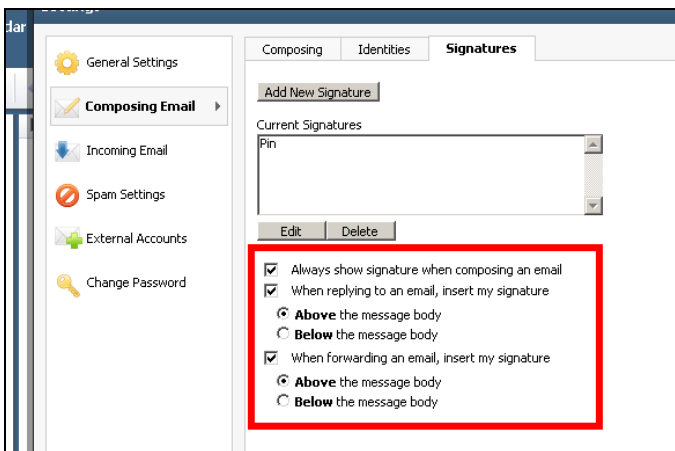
dar

General Settings

Composing Email

Incoming Email

Spam Settings

External Accounts

Change Password

Composing | Identities | Signatures

Add New Signature

Current Signatures

Pin

Edit | Delete

Always show signature when composing an email

When replying to an email, insert my signature

**Above** the message body

**Below** the message body

When forwarding an email, insert my signature

**Above** the message body

**Below** the message body